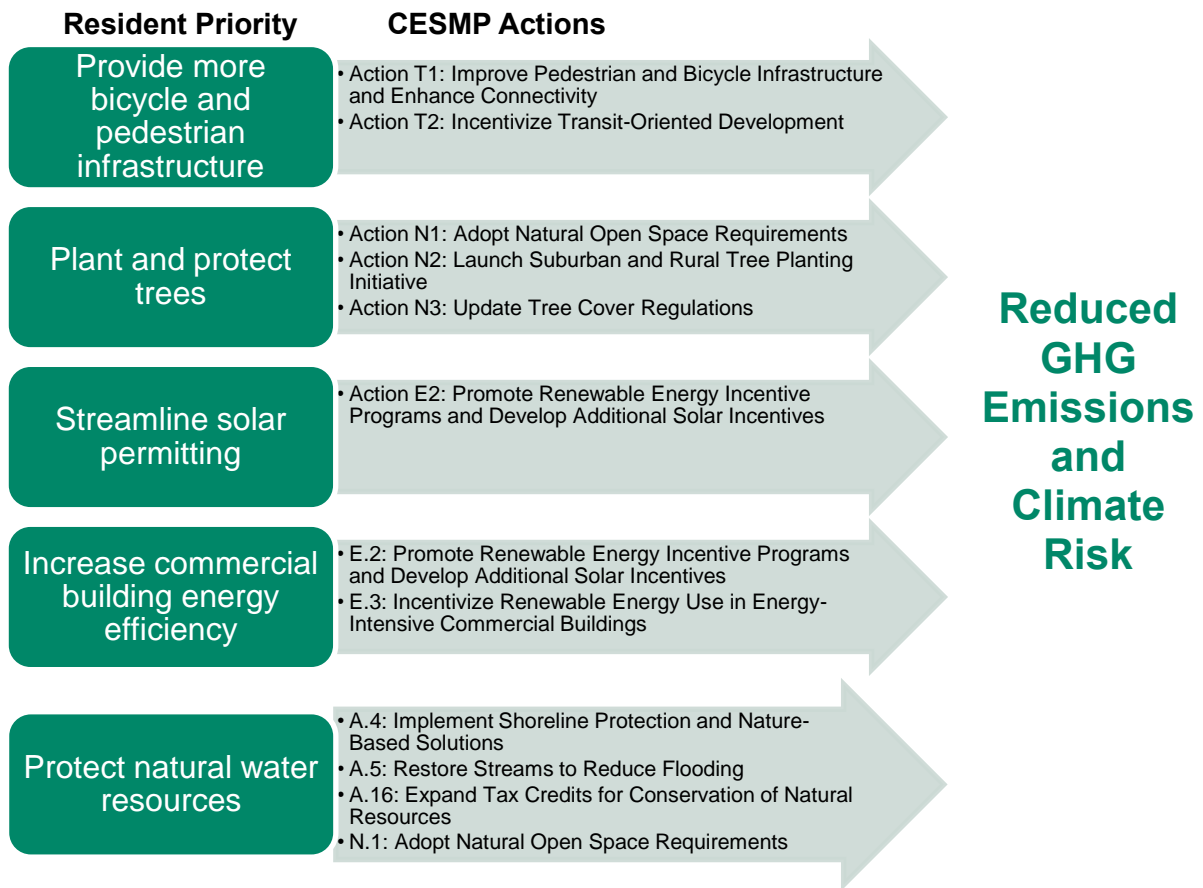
Resident Priority

CESMP Actions

Provide more bicycle and pedestrian infrastructure

• Action T1: Improve Pedestrian and Bicycle Infrastructure and Enhance Connectivity
• Action T2: Incentivize Transit-Oriented Development

Plant and protect trees

• Action N1: Adopt Natural Open Space Requirements
• Action N2: Launch Suburban and Rural Tree Planting Initiative
• Action N3: Update Tree Cover Regulations

Streamline solar permitting

• Action E2: Promote Renewable Energy Incentive Programs and Develop Additional Solar Incentives

Increase commercial building energy efficiency

• E.2: Promote Renewable Energy Incentive Programs and Develop Additional Solar Incentives
• E.3: Incentivize Renewable Energy Use in Energy-Intensive Commercial Buildings

Protect natural water resources

• A.4: Implement Shoreline Protection and Nature-Based Solutions
• A.5: Restore Streams to Reduce Flooding
• A.16: Expand Tax Credits for Conservation of Natural Resources
• N.1: Adopt Natural Open Space Requirements

Reduced GHG Emissions and Climate Risk